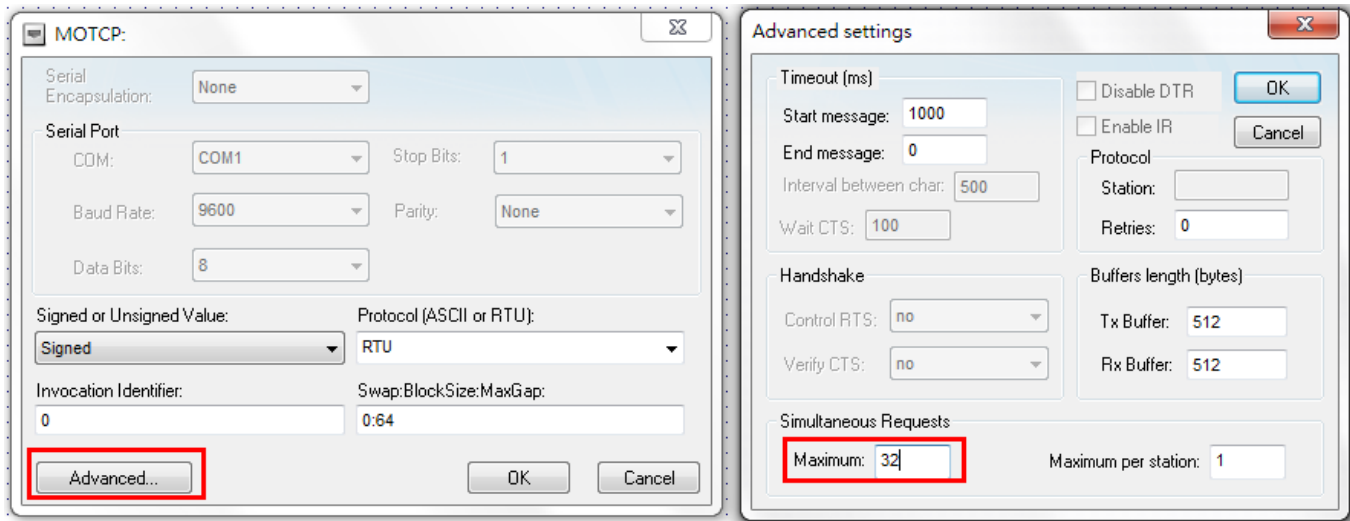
MOTCP:

Serial Encapsulation: None

Serial Port

COM: COM1

Stop Bits: 1

Baud Rate: 9600

Parity: None

Data Bits: 8

Signed or Unsigned Value:

Signed

Protocol (ASCII or RTU):

RTU

Invocation Identifier:

0

Swap:BlockSize:MaxGap:

0:64

Advanced...

OK

Cancel

Advanced settings

Timeout (ms)

Start message: 1000

End message: 0

Interval between char: 500

Wait CTS: 100

Disable DTR

Enable IR

OK

Cancel

Protocol

Station:

Retries: 0

Handshake

Control RTS: no

Verify CTS: no

Buffers length (bytes)

Tx Buffer: 512

Rx Buffer: 512

Simultaneous Requests

Maximum: 32

Maximum per station: 1